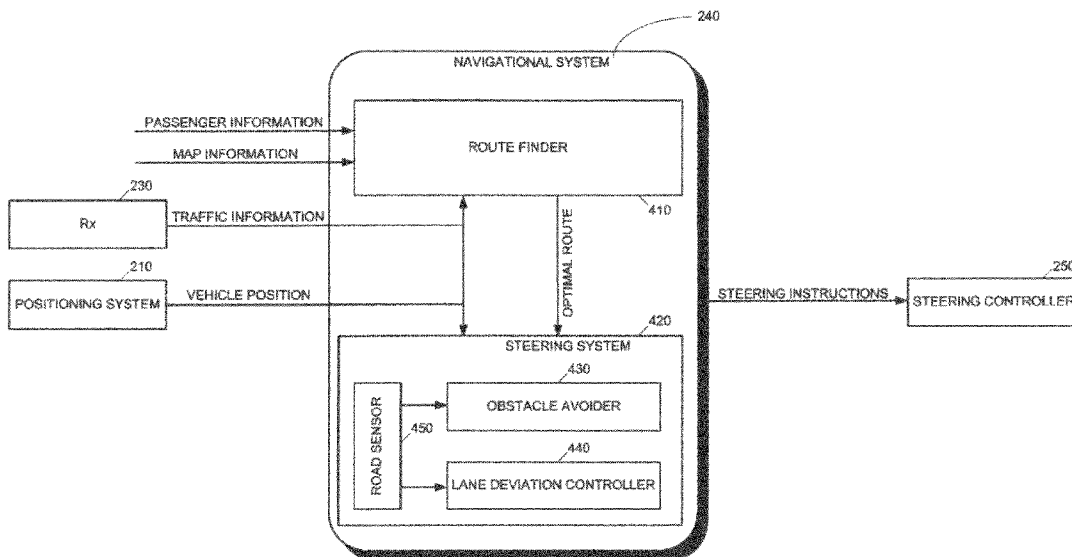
240

NAVIGATIONAL SYSTEM

PASSENGER INFORMATION

MAP INFORMATION

ROUTE FINDER

230

Rx

TRAFFIC INFORMATION

410

210

POSITIONING SYSTEM

VEHICLE POSITION

OPTIMAL ROUTE

STEERING INSTRUCTIONS

250

STEERING CONTROLLER

420

STEERING SYSTEM

430

ROAD SENSOR

450

OBSTACLE AVOIDER

440

LANE DEVIATION CONTROLLER